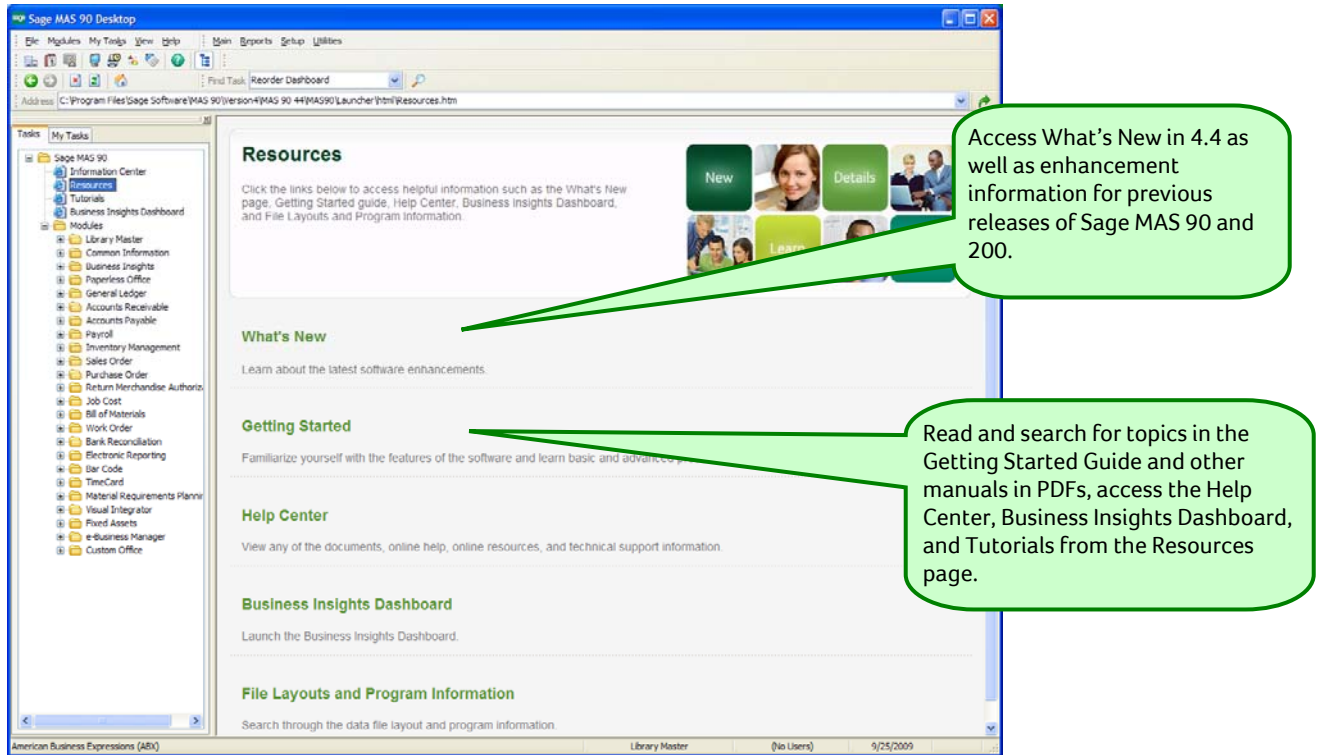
Sage MAS 90 Desktop

File Modules My Tasks View Help Main Reports Setup Utilities

Find Task Reorder Dashboard

Address C:\Program Files\Sage Software\MAS 90\Version4\MAS 90 44\MAS90\Launcher\html\Resources.htm

Tasks My Tasks

Sage MAS 90
Information Center
Resources
Tutorials
Business Insights Dashboard
Modules
Library Master
Common Information
Business Insights
Paperless Office
General Ledger
Accounts Receivable
Accounts Payable
Payroll
Inventory Management
Sales Order
Purchase Order
Return Merchandise Authoriz
Job Cost
Bill of Materials
Work Order
Bank Reconciliation
Electronic Reporting
Bar Code
TimeCard
Material Requirements Planni
Visual Integrator
Fixed Assets
e-Business Manager
Custom Office

Resources

Click the links below to access helpful information such as the What's New page, Getting Started guide, Help Center, Business Insights Dashboard, and File Layouts and Program Information.

New Details Learn

What's New

Learn about the latest software enhancements.

Getting Started

Familiarize yourself with the features of the software and learn basic and advanced p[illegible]

Help Center

View any of the documents, online help, online resources, and technical support information.

Business Insights Dashboard

Launch the Business Insights Dashboard.

File Layouts and Program Information

Search through the data file layout and program information.

Access What's New in 4.4 as well as enhancement information for previous releases of Sage MAS 90 and 200.

Read and search for topics in the Getting Started Guide and other manuals in PDFs, access the Help Center, Business Insights Dashboard, and Tutorials from the Resources page.

American Business Expressions (ABX) Library Master (No Users) 9/25/2009